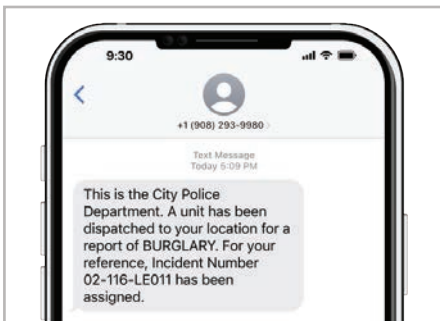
9:30

<

+1 (908) 293-9980

Text Message
Today 5:09 PM

This is the City Police Department. A unit has been dispatched to your location for a report of BURGLARY. For your reference, Incident Number 02-116-LE011 has been assigned.